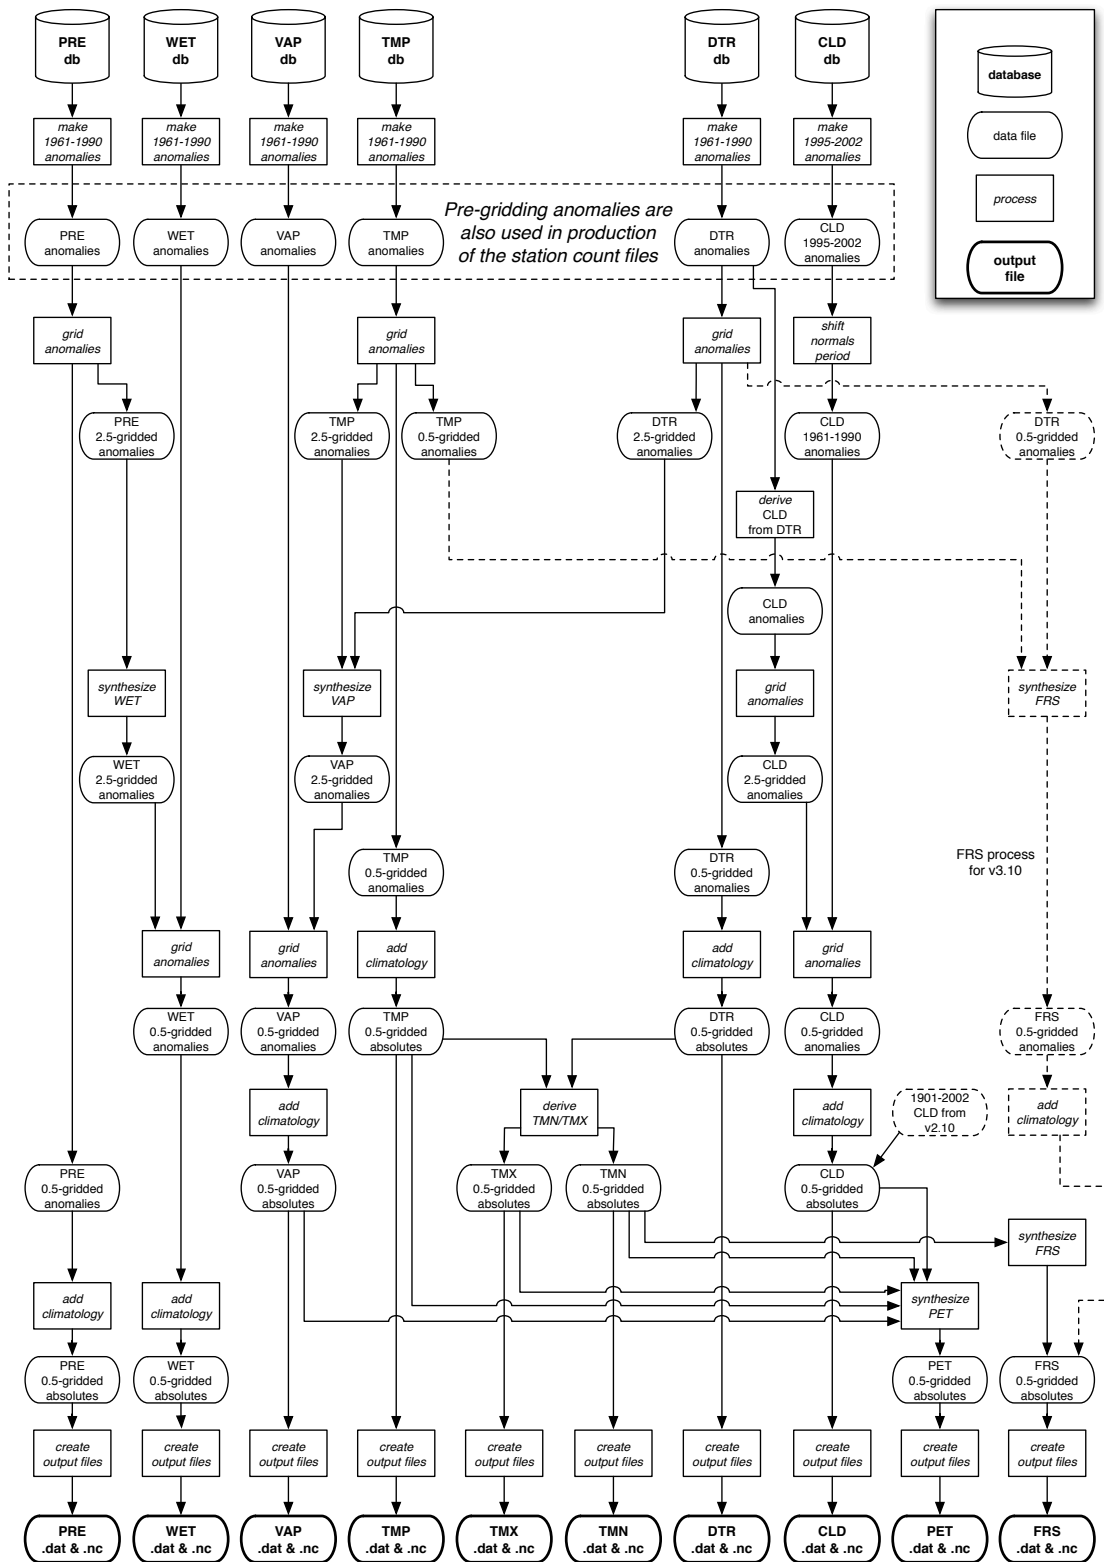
PRE db

WET db

VAP db

TMP db

DTR db

CLD db

database

data file

process

output file

make 1961-1990 anomalies

make 1961-1990 anomalies

make 1961-1990 anomalies

make 1961-1990 anomalies

make 1961-1990 anomalies

make 1995-2002 anomalies

Pre-gridding anomalies are also used in production of the station count files

PRE anomalies

WET anomalies

VAP anomalies

TMP anomalies

DTR anomalies

CLD 1995-2002 anomalies

grid anomalies

grid anomalies

grid anomalies

shift normals period

PRE 2.5-gridded anomalies

TMP 2.5-gridded anomalies

TMP 0.5-gridded anomalies

DTR 2.5-gridded anomalies

CLD 1961-1990 anomalies

DTR 0.5-gridded anomalies

derive CLD from DTR

CLD anomalies

synthesize WET

synthesize VAP

grid anomalies

synthesize FRS

WET 2.5-gridded anomalies

VAP 2.5-gridded anomalies

CLD 2.5-gridded anomalies

TMP 0.5-gridded anomalies

DTR 0.5-gridded anomalies

FRS process for v3.10

grid anomalies

grid anomalies

add climatology

add climatology

grid anomalies

WET 0.5-gridded anomalies

VAP 0.5-gridded anomalies

TMP 0.5-gridded absolutes

DTR 0.5-gridded absolutes

CLD 0.5-gridded anomalies

FRS 0.5-gridded anomalies

add climatology

derive TMN/TMX

add climatology

1901-2002 CLD from v2.10

add climatology

PRE 0.5-gridded anomalies

VAP 0.5-gridded absolutes

TMX 0.5-gridded absolutes

TMN 0.5-gridded absolutes

CLD 0.5-gridded absolutes

synthesize FRS

add climatology

add climatology

synthesize PET

PRE 0.5-gridded absolutes

WET 0.5-gridded absolutes

PET 0.5-gridded absolutes

FRS 0.5-gridded absolutes

create output files

create output files

create output files

create output files

create output files

create output files

create output files

create output files

create output files

create output files

PRE .dat & .nc

WET .dat & .nc

VAP .dat & .nc

TMP .dat & .nc

TMX .dat & .nc

TMN .dat & .nc

DTR .dat & .nc

CLD .dat & .nc

PET .dat & .nc

FRS .dat & .nc